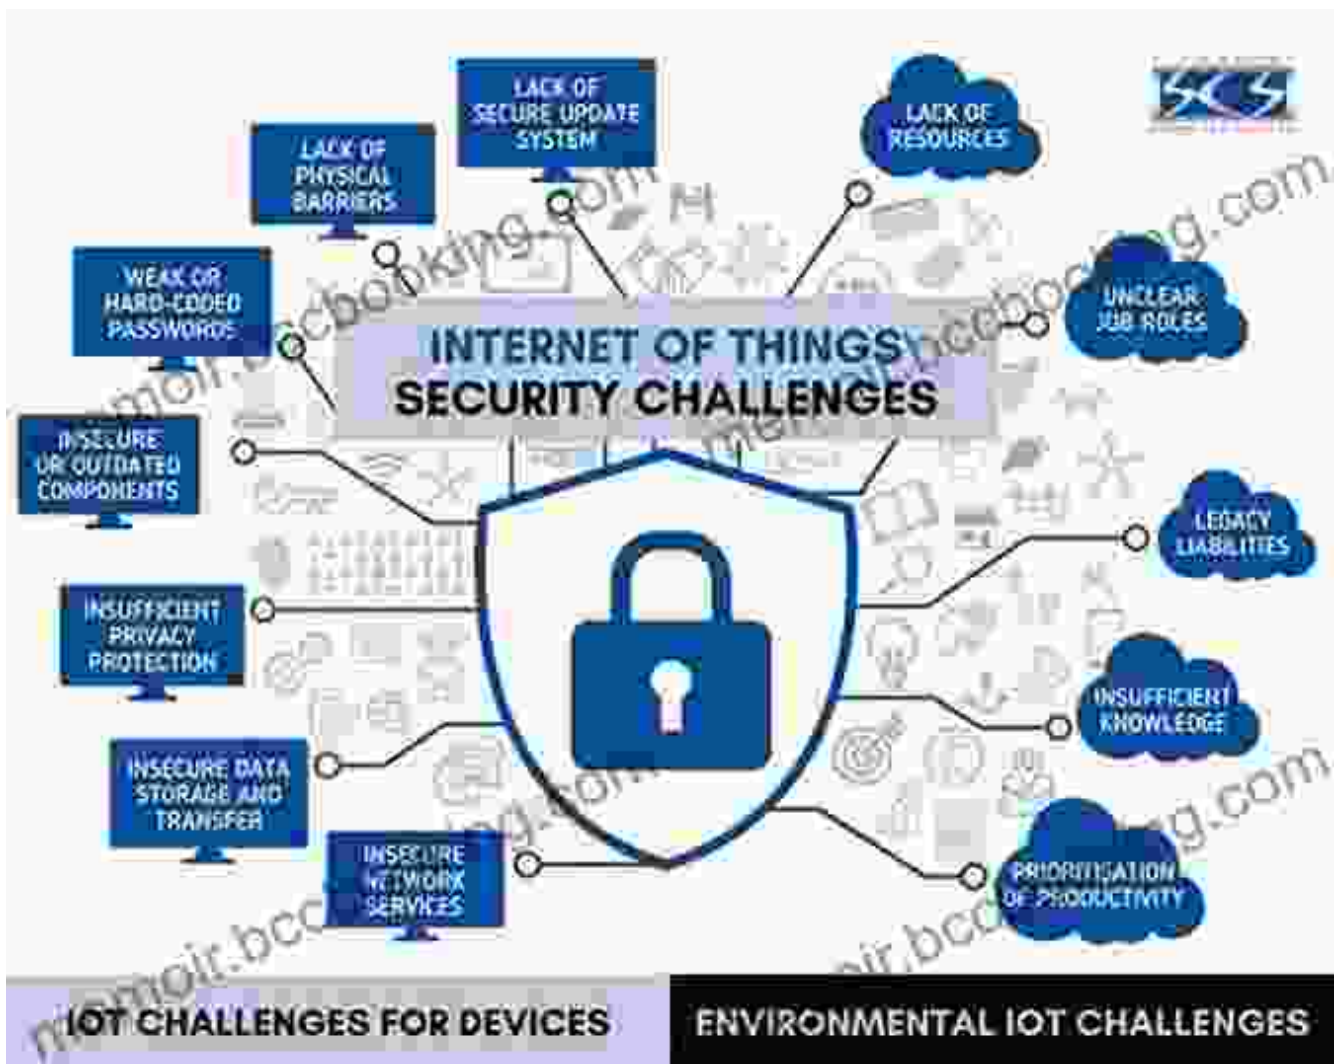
SCS

INTERNET OF THINGS SECURITY CHALLENGES

LACK OF SECURE UPDATE SYSTEM

LACK OF PHYSICAL BARRIERS

WEAK OR HARD-CODED PASSWORDS

INSECURE OR OUTDATED COMPONENTS

INSUFFICIENT PRIVACY PROTECTION

INSECURE DATA STORAGE AND TRANSFER

INSECURE NETWORK SERVICES

LACK OF RESOURCES

UNCLEAR JOB ROLES

LEGACY LIABILITIES

INSUFFICIENT KNOWLEDGE

PRIORITISATION OF PRODUCTIVITY

IOT CHALLENGES FOR DEVICES

ENVIRONMENTAL IOT CHALLENGES

memoir.bccbooking.com